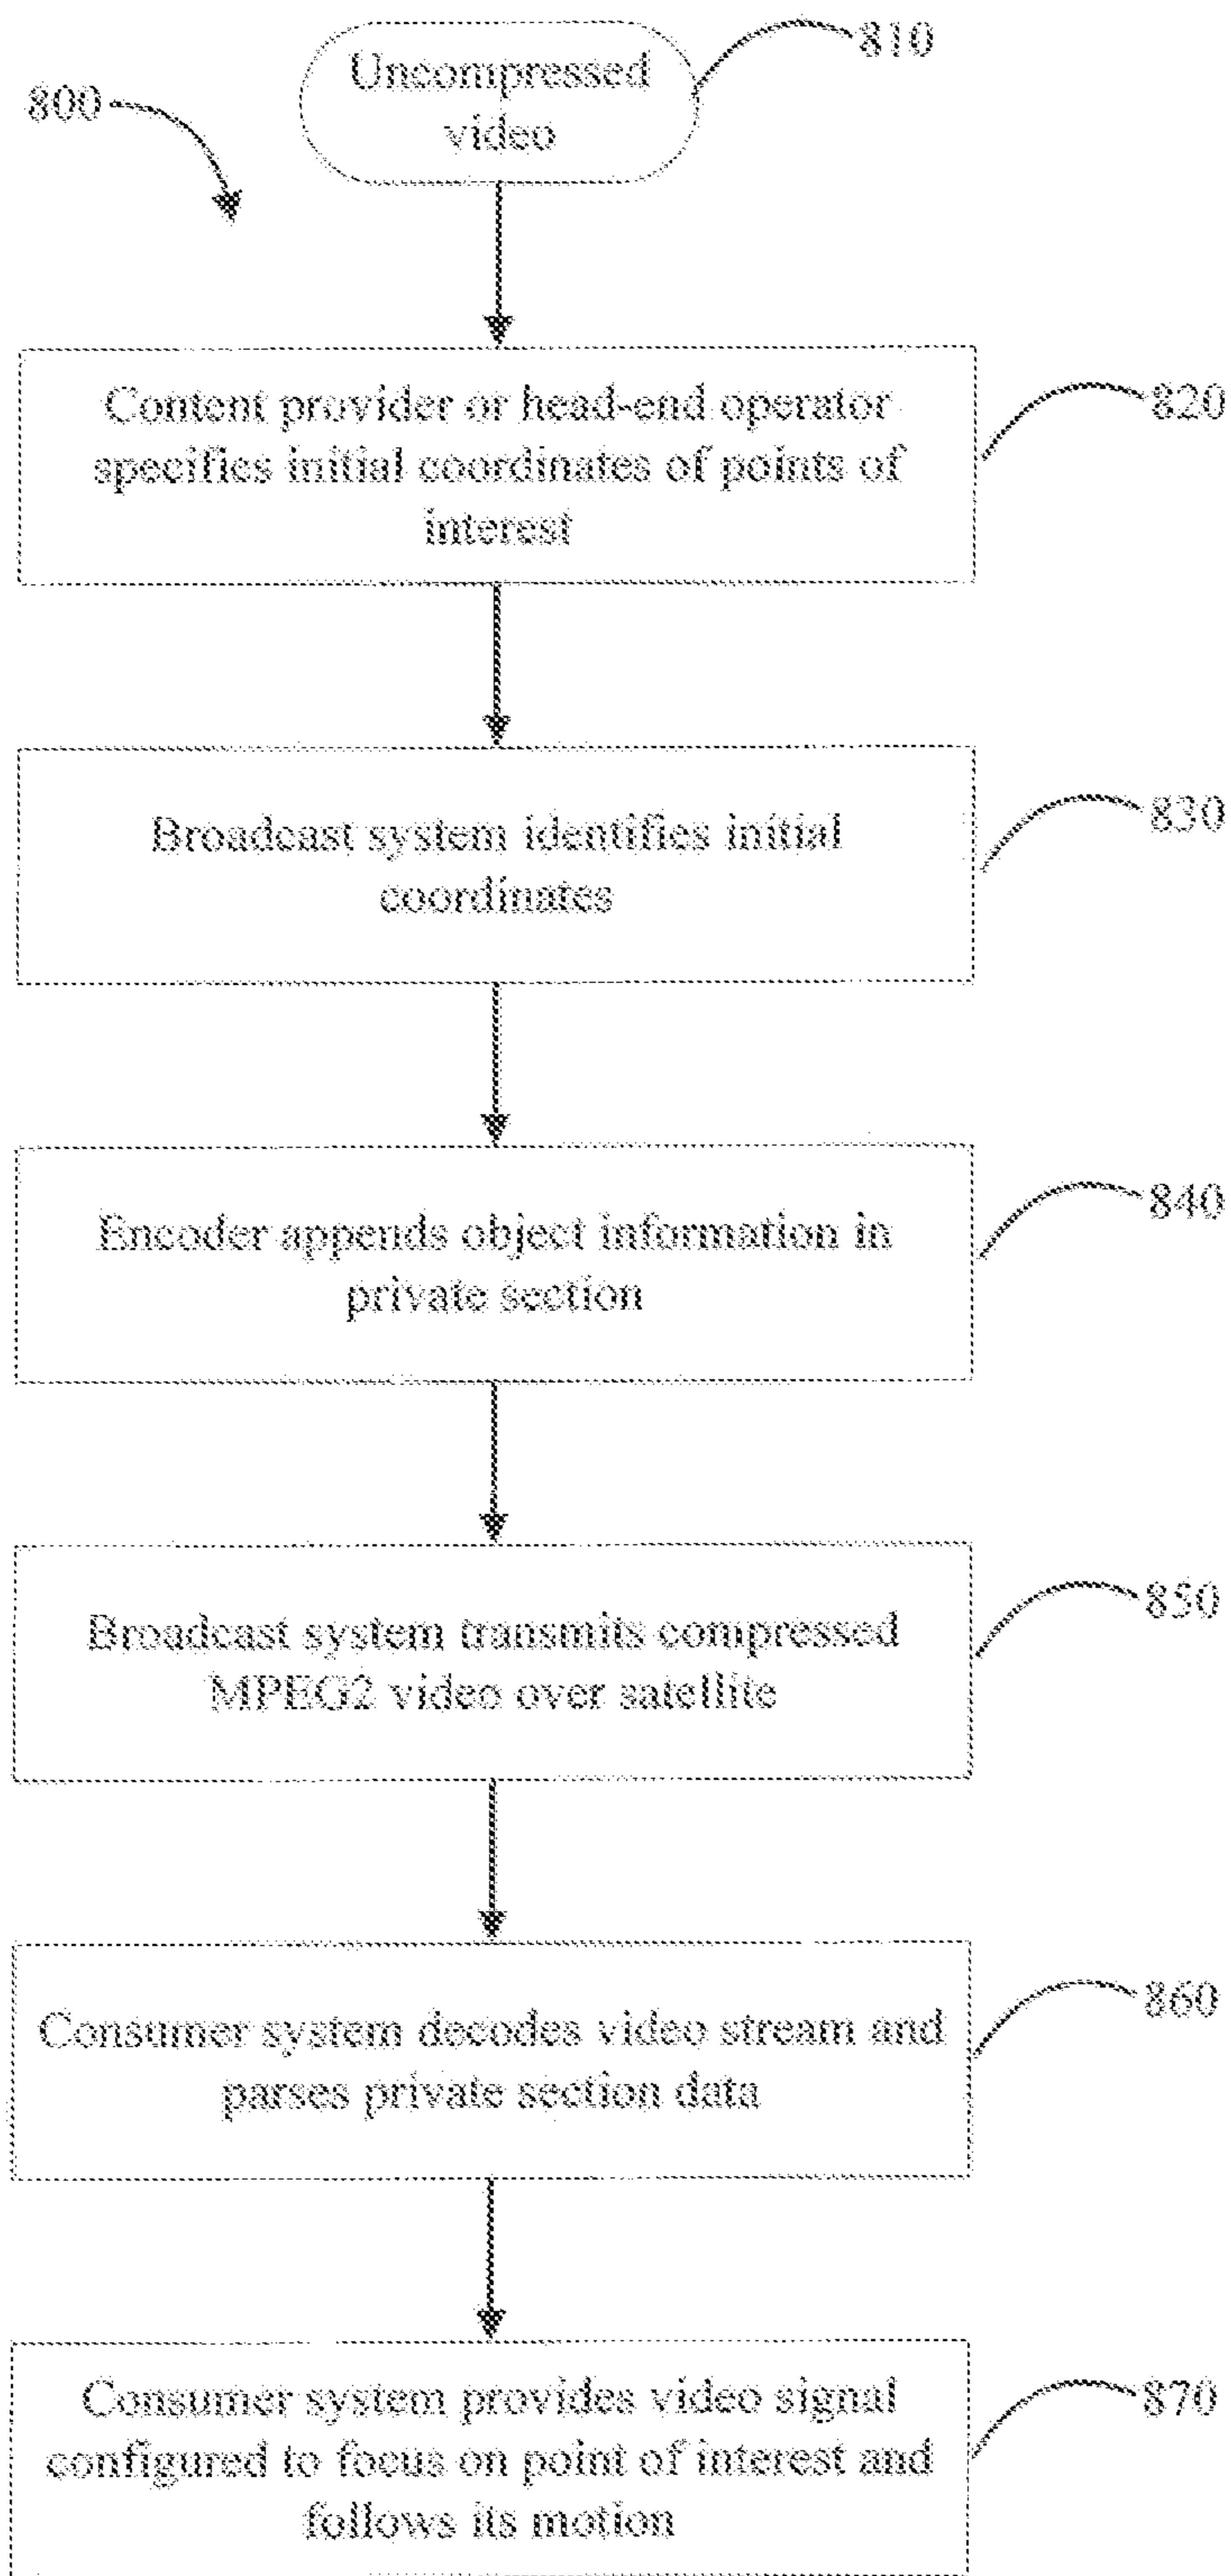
800

Uncompressed video

810

Content provider or head-end operator specifies initial coordinates of points of interest

820

Broadcast system identifies initial coordinates

830

Encoder appends object information in private section

840

Broadcast system transmits compressed MPEG2 video over satellite

850

Consumer system decodes video stream and parses private section data

860

Consumer system provides video signal configured to focus on point of interest and follows its motion

870